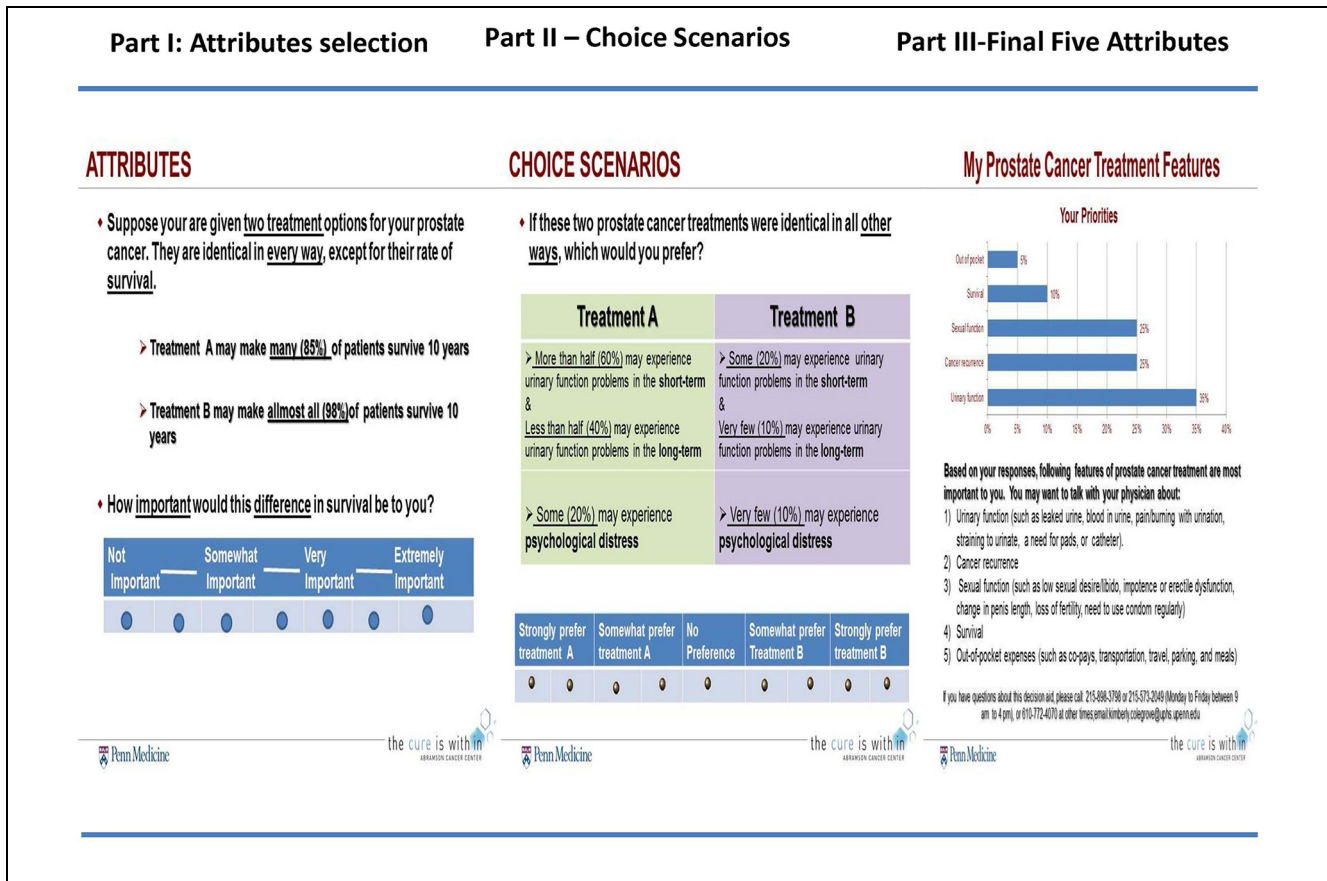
Part I: Attributes selection

Part II – Choice Scenarios

Part III-Final Five Attributes

ATTRIBUTES

• Suppose your are given two treatment options for your prostate cancer. They are identical in every way, except for their rate of survival.

➢ Treatment A may make many (85%) of patients survive 10 years

➢ Treatment B may make allmost all (98%)of patients survive 10 years

• How important would this difference in survival be to you?

| Not Important | | Somewhat Important | | Very Important | | Extremely Important |
|---|---|---|---|---|---|---|
| ● | ● | ● | ● | ● | ● | ● |

Penn Medicine

the cure is within
ABRAMSON CANCER CENTER

CHOICE SCENARIOS

• If these two prostate cancer treatments were identical in all other ways, which would you prefer?

| Treatment A | Treatment B |
|---|---|
| ➢ More than half (60%) may experience urinary function problems in the short-term & Less than half (40%) may experience urinary function problems in the long-term | ➢ Some (20%) may experience urinary function problems in the short-term & Very few (10%) may experience urinary function problems in the long-term |
| ➢ Some (20%) may experience psychological distress | ➢ Very few (10%) may experience psychological distress |

| Strongly prefer treatment A | | Somewhat prefer treatment A | | No Preference | Somewhat prefer Treatment B | | Strongly prefer treatment B | |
|---|---|---|---|---|---|---|---|---|
| ● | ● | ● | ● | ● | ● | ● | ● | ● |

Penn Medicine

the cure is within
ABRAMSON CANCER CENTER

My Prostate Cancer Treatment Features

Your Priorities

Out-of-pocket 5%
Survival 10%
Sexual function 25%
Cancer recurrence 25%
Urinary function 35%

0% 5% 10% 15% 20% 25% 30% 35% 40%

Based on your responses, following features of prostate cancer treatment are most important to you. You may want to talk with your physician about:

1) Urinary function (such as leaked urine, blood in urine, pain/burning with urination, straining to urinate, a need for pads, or catheter).
2) Cancer recurrence
3) Sexual function (such as low sexual desire/libido, impotence or erectile dysfunction, change in penis length, loss of fertility, need to use condom regularly)
4) Survival
5) Out-of-pocket expenses (such as co-pays, transportation, travel, parking, and meals)

If you have questions about this decision aid, please call: 215-898-3798 or 215-573-2049 (Monday to Friday between 9 am to 4 pm), or 610-772-4070 at other times,email:kimberly.colegrove@uphs.upenn.edu

Penn Medicine

the cure is within
ABRAMSON CANCER CENTER